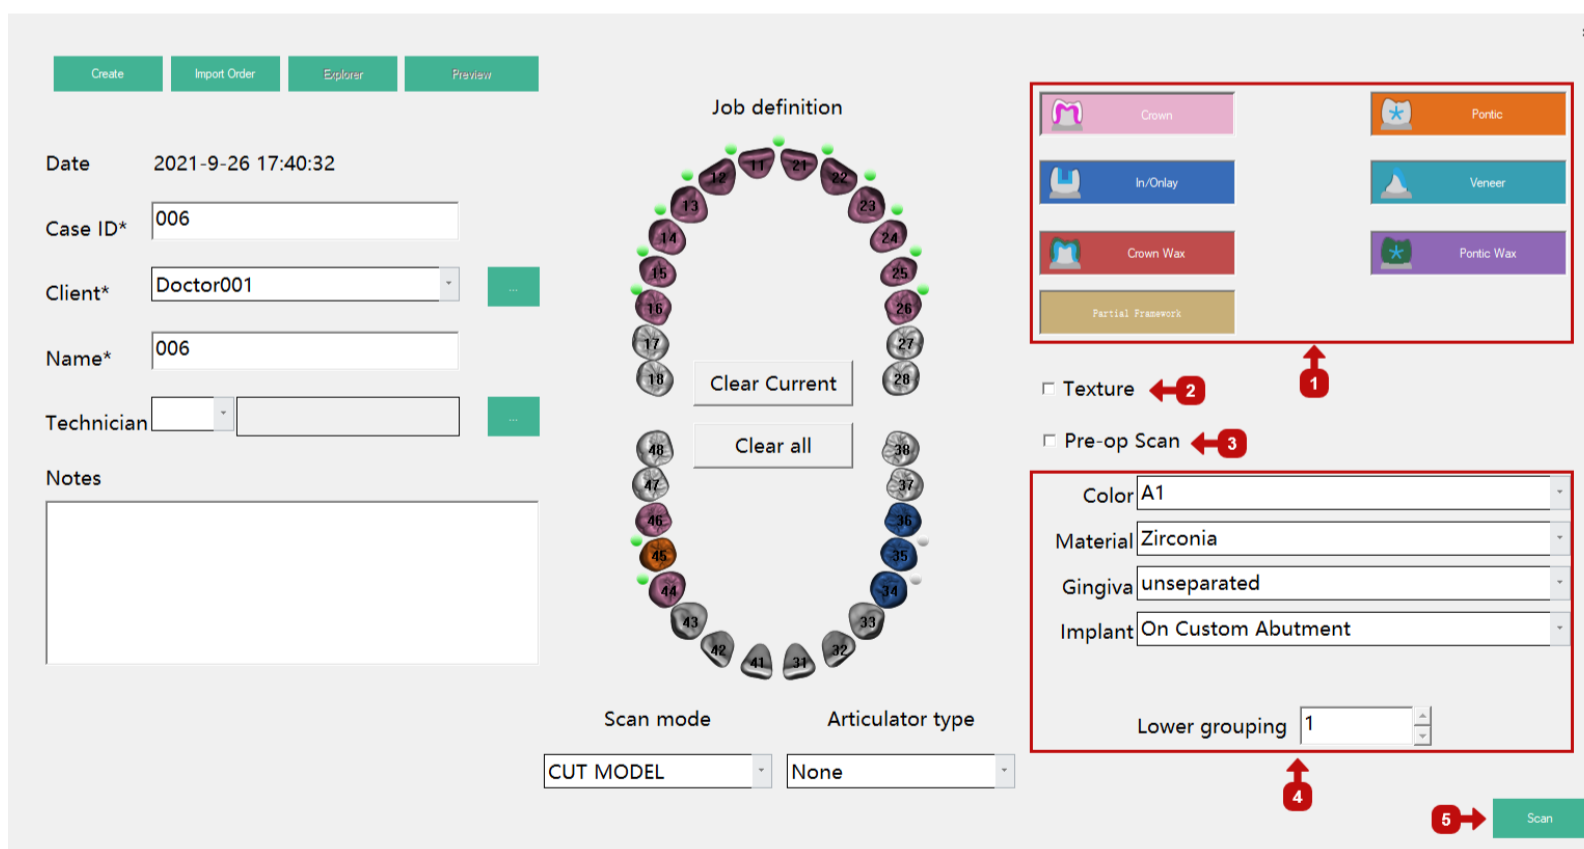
Create Import Order Explorer Preview

Date 2021-9-26 17:40:32

Case ID* 006

Client* Doctor001 ...

Name* 006

Technician ...

Notes

Job definition

11 21 12 22 13 23 14 24 15 25 16 26 17 27 18 28

Clear Current

Clear all

48 38 47 37 46 36 45 35 44 34 43 33 42 32 41 31

Scan mode

CUT MODEL

Articulator type

None

Crown

Pontic

In/Onlay

Veneer

Crown Wax

Pontic Wax

Partial Framework

1

Texture 2

Pre-op Scan 3

Color A1

Material Zirconia

Gingiva unseparated

Implant On Custom Abutment

Lower grouping 1

4

5 Scan